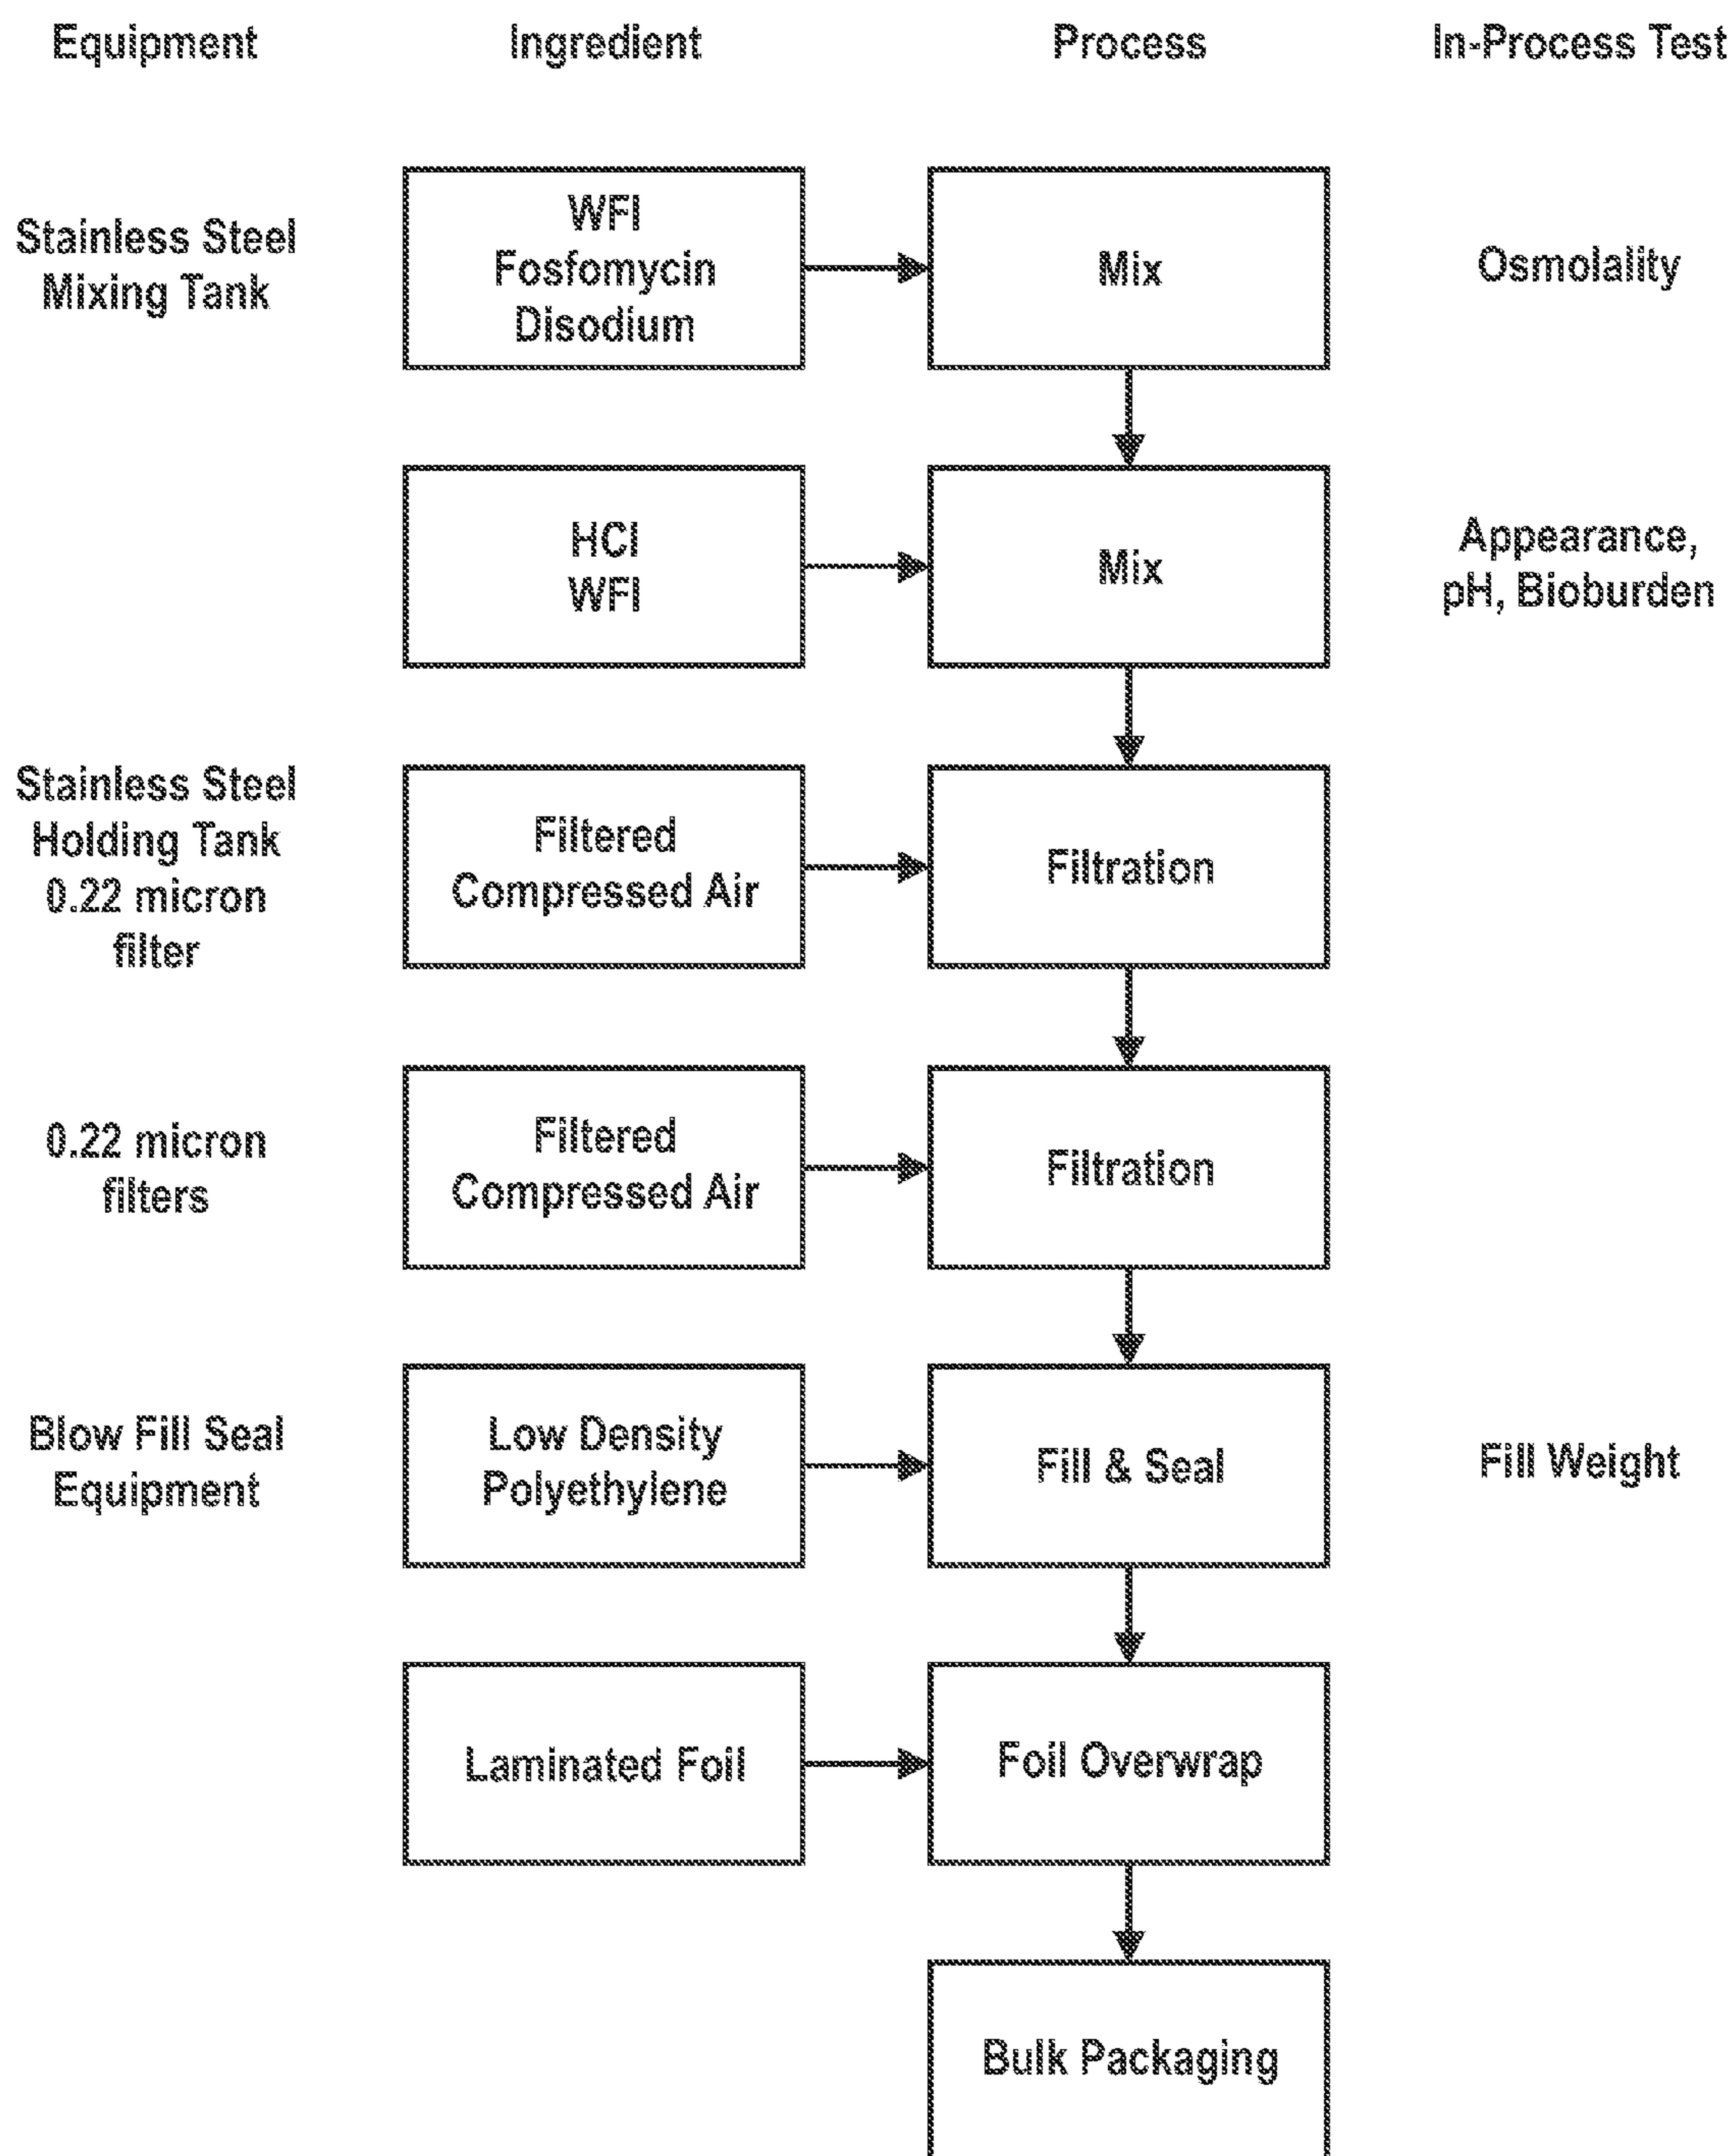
Equipment

Ingredient

Process

In-Process Test

Stainless Steel Mixing Tank

WFI
Fosfomycin Disodium

Mix

Osmolality

HCl
WFI

Mix

Appearance, pH, Bioburden

Stainless Steel Holding Tank 0.22 micron filter

Filtered Compressed Air

Filtration

0.22 micron filters

Filtered Compressed Air

Filtration

Blow Fill Seal Equipment

Low Density Polyethylene

Fill & Seal

Fill Weight

Laminated Foil

Foil Overwrap

Bulk Packaging